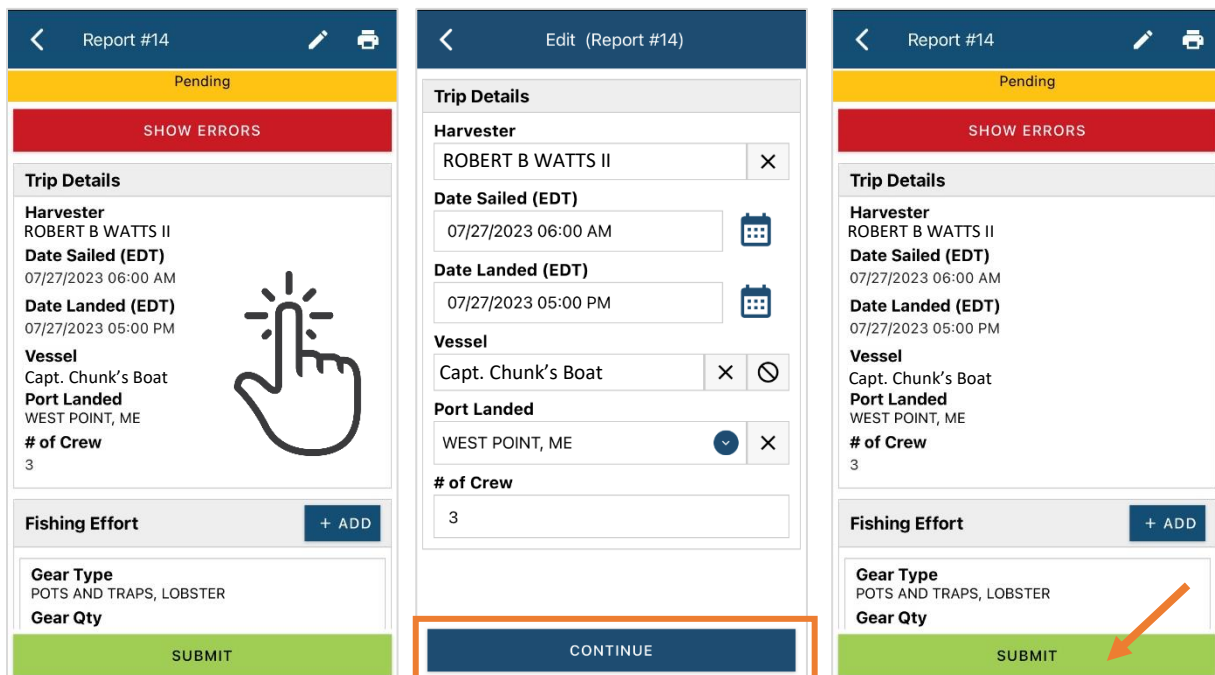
Report #14

Pending

SHOW ERRORS

Trip Details

Harvester
ROBERT B WATTS II
Date Sailed (EDT)
07/27/2023 06:00 AM
Date Landed (EDT)
07/27/2023 05:00 PM
Vessel
Capt. Chunk's Boat
Port Landed
WEST POINT, ME
# of Crew
3

Fishing Effort
+ ADD

Gear Type
POTS AND TRAPS, LOBSTER
Gear Qty

SUBMIT

Edit (Report #14)

Trip Details

Harvester
ROBERT B WATTS II
Date Sailed (EDT)
07/27/2023 06:00 AM
Date Landed (EDT)
07/27/2023 05:00 PM
Vessel
Capt. Chunk's Boat
Port Landed
WEST POINT, ME
# of Crew
3

CONTINUE

Report #14

Pending

SHOW ERRORS

Trip Details

Harvester
ROBERT B WATTS II
Date Sailed (EDT)
07/27/2023 06:00 AM
Date Landed (EDT)
07/27/2023 05:00 PM
Vessel
Capt. Chunk's Boat
Port Landed
WEST POINT, ME
# of Crew
3

Fishing Effort
+ ADD

Gear Type
POTS AND TRAPS, LOBSTER
Gear Qty

SUBMIT